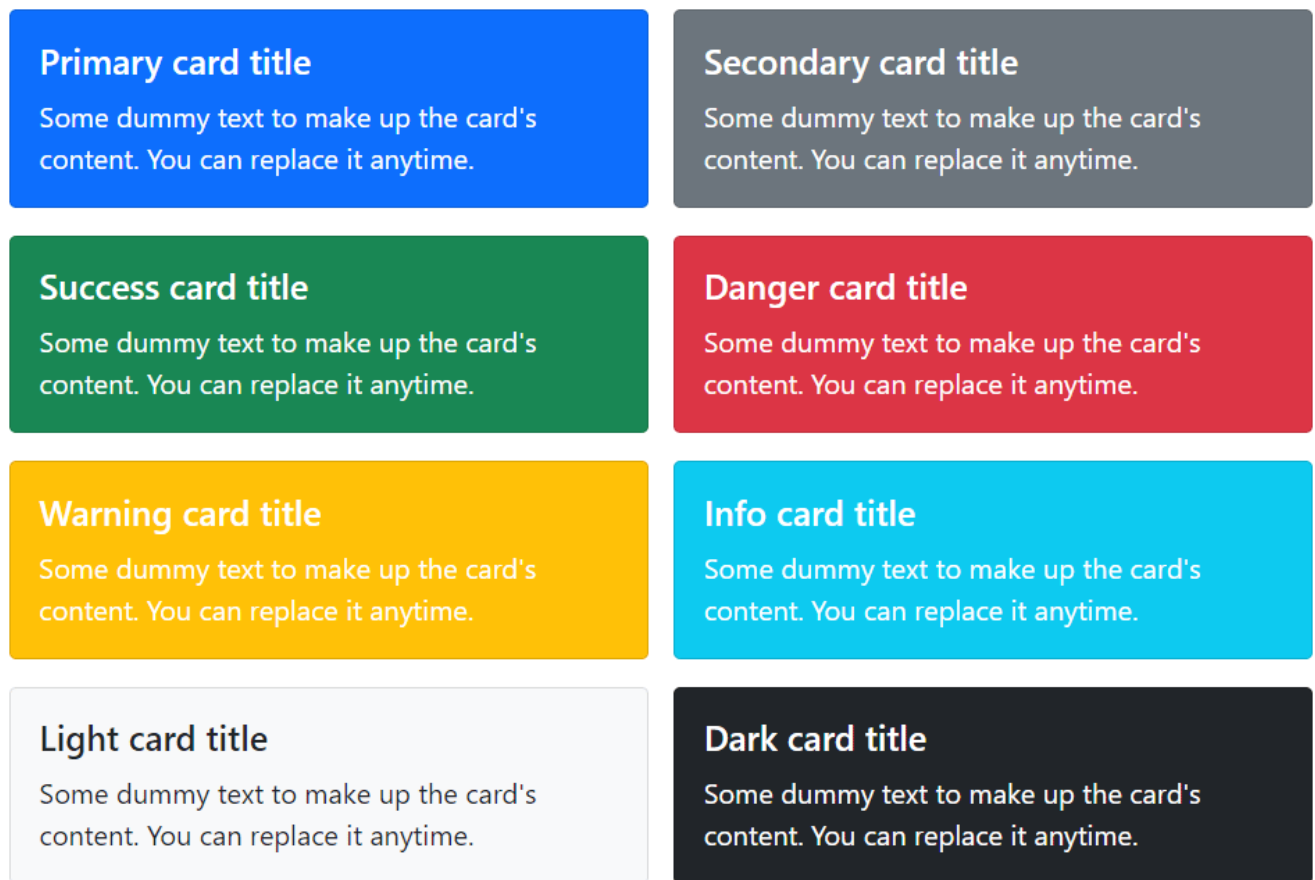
Primary card title
Some dummy text to make up the card's content. You can replace it anytime.

Secondary card title
Some dummy text to make up the card's content. You can replace it anytime.

Success card title
Some dummy text to make up the card's content. You can replace it anytime.

Danger card title
Some dummy text to make up the card's content. You can replace it anytime.

Warning card title
Some dummy text to make up the card's content. You can replace it anytime.

Info card title
Some dummy text to make up the card's content. You can replace it anytime.

Light card title
Some dummy text to make up the card's content. You can replace it anytime.

Dark card title
Some dummy text to make up the card's content. You can replace it anytime.